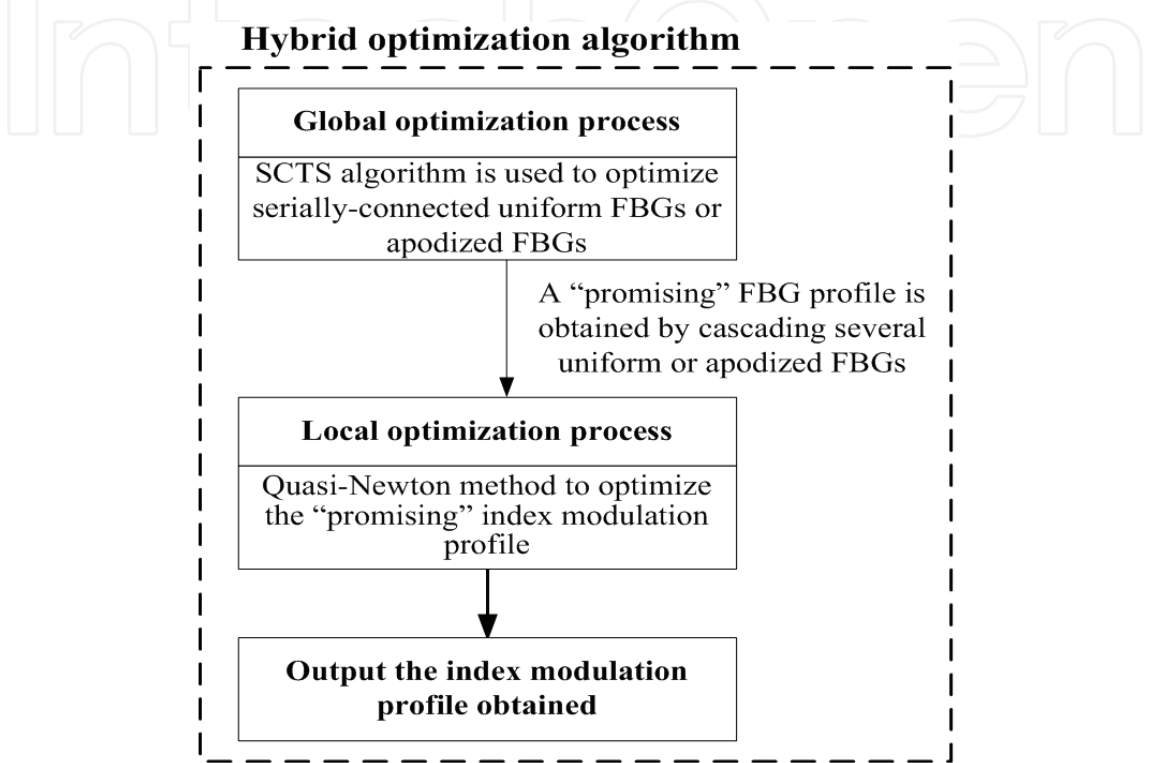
IntechOpen

Hybrid optimization algorithm

Global optimization process

SCTS algorithm is used to optimize serially-connected uniform FBGs or apodized FBGs

A “promising” FBG profile is obtained by cascading several uniform or apodized FBGs

Local optimization process

Quasi-Newton method to optimize the “promising” index modulation profile

Output the index modulation profile obtained